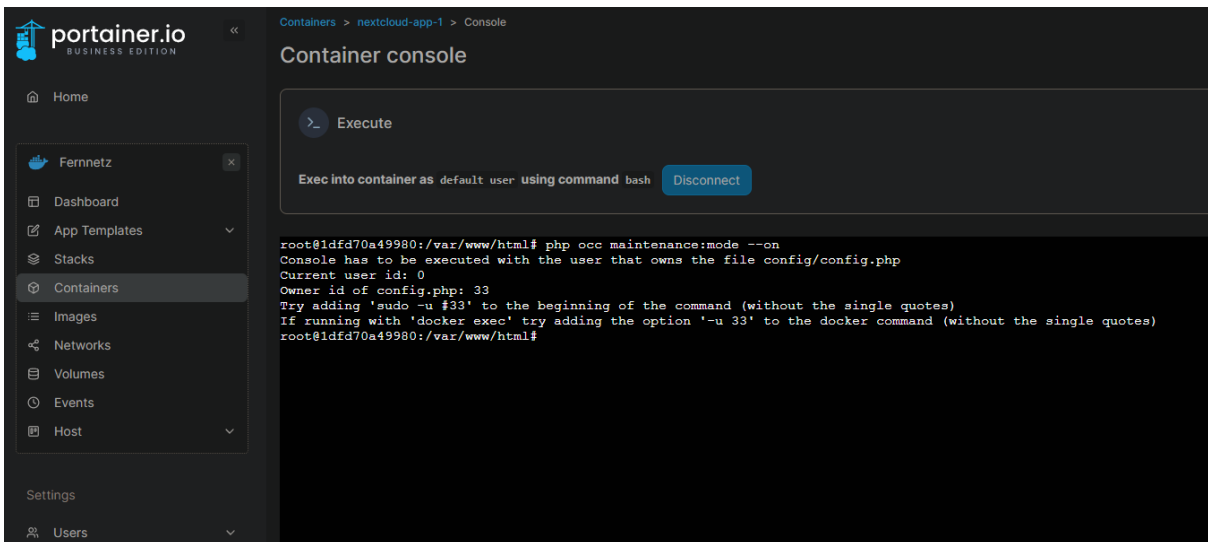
portainer.io
BUSINESS EDITION

Home

Fernnetz

Dashboard

App Templates

Stacks

Containers

Images

Networks

Volumes

Events

Host

Settings

Users

Containers > nextcloud-app-1 > Console

Container console

Execute

Exec into container as default user using command bash Disconnect

root@1dfd70a49980:/var/www/html# php occ maintenance:mode --on
Console has to be executed with the user that owns the file config/config.php
Current user id: 0
Owner id of config.php: 33
Try adding 'sudo -u #33' to the beginning of the command (without the single quotes)
If running with 'docker exec' try adding the option '-u 33' to the docker command (without the single quotes)
root@1dfd70a49980:/var/www/html#